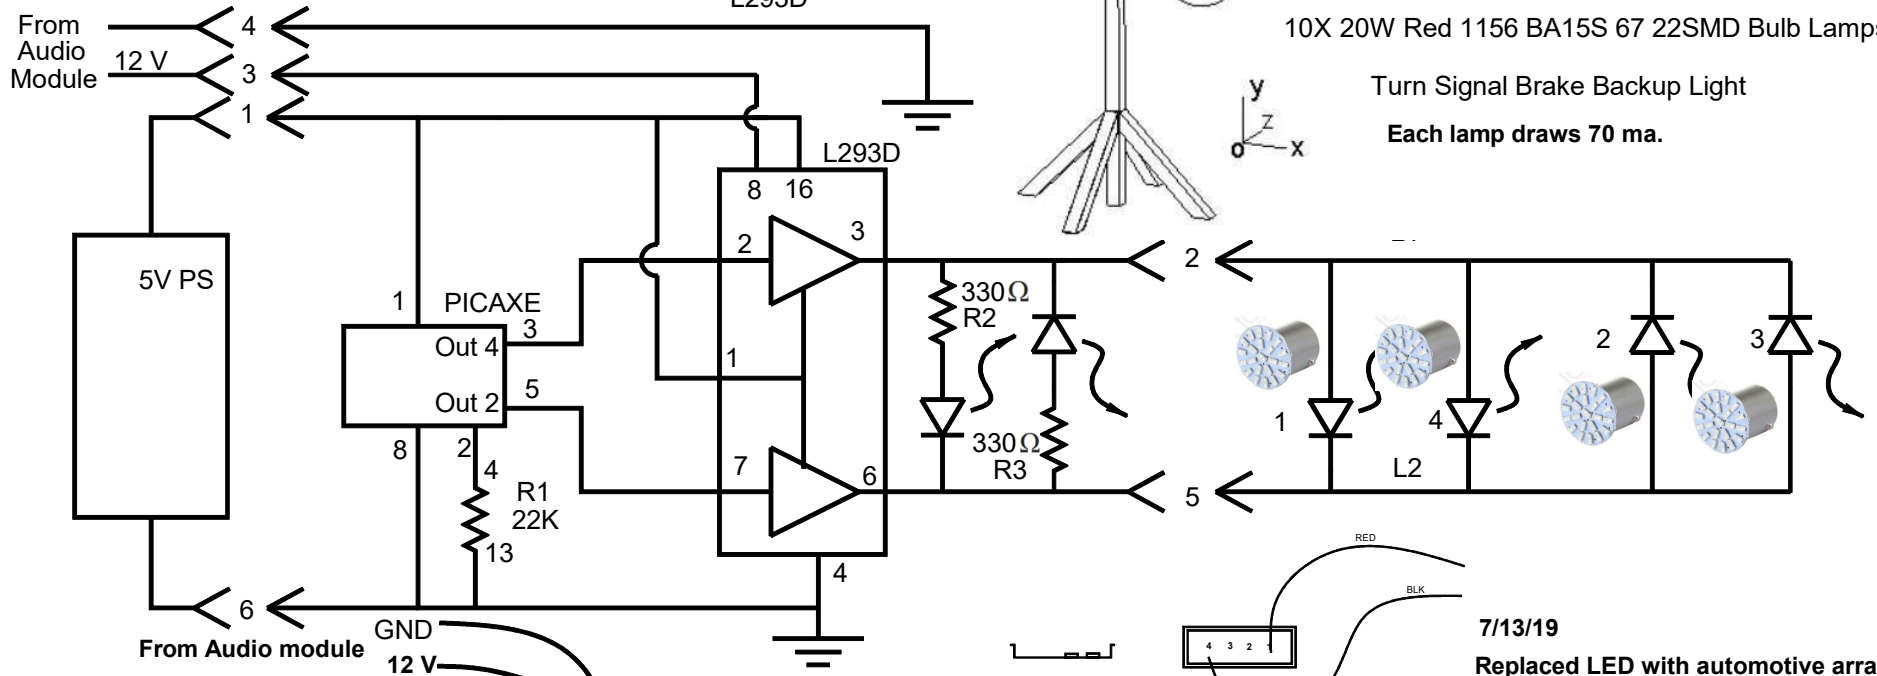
From Audio Module
12 V
4
3
1
L293D
10X 20W Red 1156 BA15S 67 22SMD Bulb Lamps
Turn Signal Brake Backup Light
Each lamp draws 70 ma.
y
z
o
x
L293D
8 16
2
3
5V PS
1
PICAXE
Out 4
3
Out 2
5
1
7
6
8
2
4
R1
22K
13
330Ω
R2
330Ω
R3
2
5
1
4
2
3
L2
4
6
From Audio module
GND
12 V
RED
BLK
4 3 2 1
7/13/19
Replaced LED with automotive arra